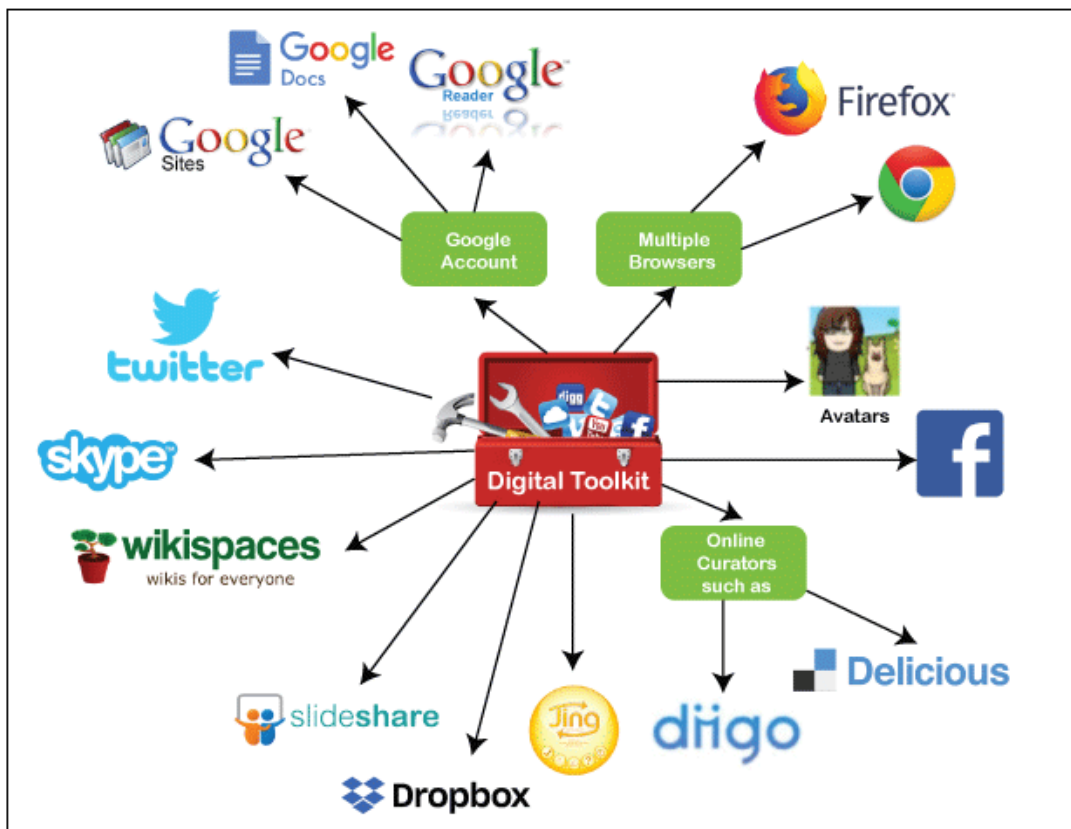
Google Docs

Google Reader

Google Sites

Firefox

Google Account

Multiple Browsers

twitter

diigo

Avatars

skype

Digital Toolkit

wikispaces
wikis for everyone

Online Curators such as

Delicious

slideshare

Jing

diigo

Dropbox